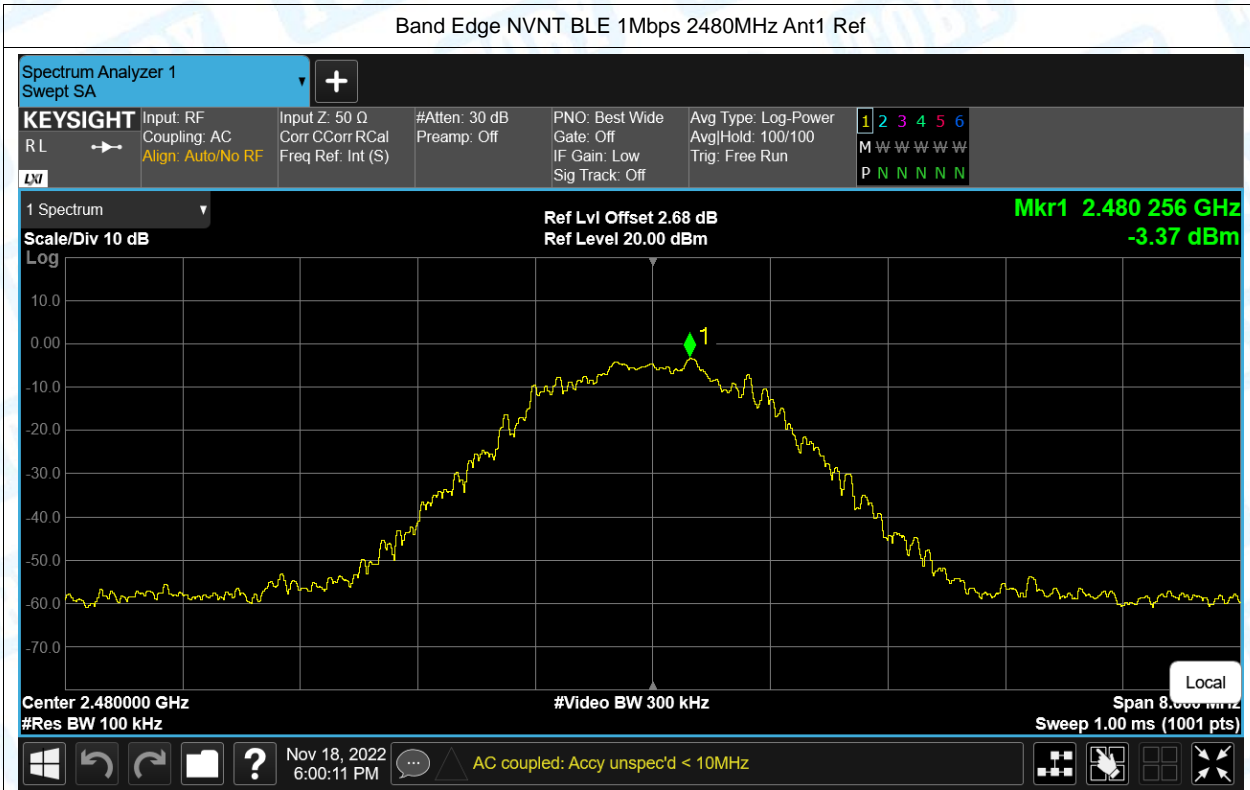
Band Edge NVNT BLE 1Mbps 2480MHz Ant1 Ref

Spectrum Analyzer 1
Swept SA

KEYSIGHT
RL
LXI

Input: RF
Coupling: AC
Align: Auto/No RF

Input Z: 50 Ω
Corr CCorr RCal
Freq Ref: Int (S)

#Atten: 30 dB
Preamp: Off

PNO: Best Wide
Gate: Off
IF Gain: Low
Sig Track: Off

Avg Type: Log-Power
Avg|Hold: 100/100
Trig: Free Run

1 2 3 4 5 6
M W W W W W
P N N N N N

1 Spectrum
Scale/Div 10 dB
Log

Ref Lvl Offset 2.68 dB
Ref Level 20.00 dBm

Mkr1 2.480 256 GHz
-3.37 dBm

10.0
0.00
-10.0
-20.0
-30.0
-40.0
-50.0
-60.0
-70.0

1

Local

Center 2.480000 GHz
#Res BW 100 kHz
#Video BW 300 kHz
Span 8.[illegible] MHz
Sweep 1.00 ms (1001 pts)

Nov 18, 2022
6:00:11 PM
AC coupled: Accy unspec'd < 10MHz